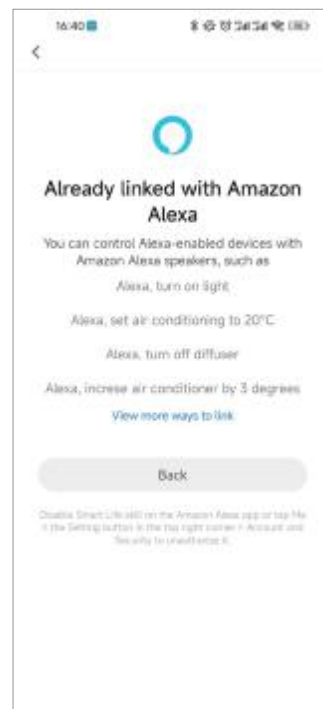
16:40

<

Already linked with Amazon Alexa

You can control Alexa-enabled devices with Amazon Alexa speakers, such as

Alexa, turn on light

Alexa, set air conditioning to 20°C

Alexa, turn off diffuser

Alexa, increse air conditioner by 3 degrees

View more ways to link

Back

Disable Smart Life skill on the Amazon Alexa app or tap Me > the Setting button in the top right corner > Account and Security to unauthorize it.